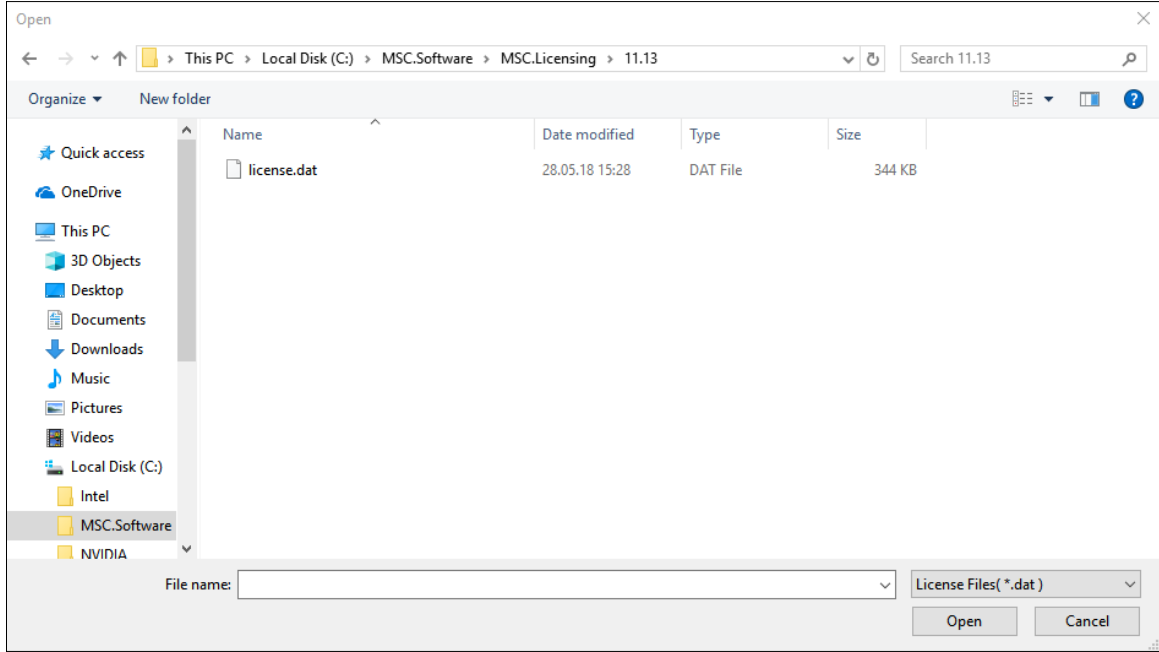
Open

This PC > Local Disk (C:) > MSC.Software > MSC.Licensing > 11.13

Search 11.13

Organize ▾ New folder

Quick access
OneDrive
This PC
3D Objects
Desktop
Documents
Downloads
Music
Pictures
Videos
Local Disk (C:)
Intel
MSC.Software
NVIDIA

| Name | Date modified | Type | Size |
|---|---|---|---|
| license.dat | 28.05.18 15:28 | DAT File | 344 KB |

File name:

License Files( *.dat )

Open Cancel